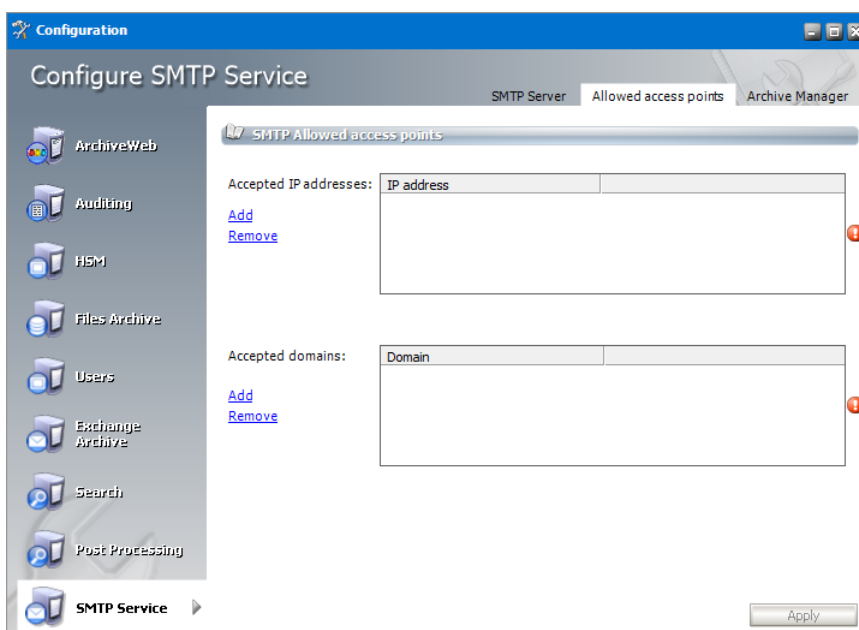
Configuration

Configure SMTP Service

SMTP Server
Allowed access points
Archive Manager

ArchiveWeb
Auditing
HSM
Files Archive
Users
Exchange Archive
Search
Post Processing
SMTP Service

SMTP Allowed access points

Accepted IP addresses:
Add
Remove

| IP address | |
|---|---|

Accepted domains:
Add
Remove

| Domain | |
|---|---|

Apply